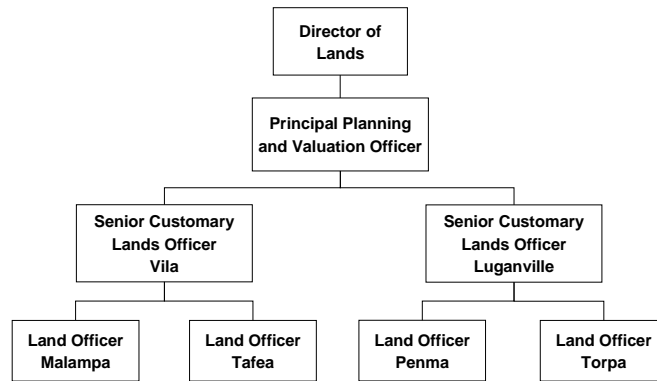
Director of Lands

Principal Planning and Valuation Officer

Senior Customary Lands Officer Vila

Senior Customary Lands Officer Luganville

Land Officer Malampa

Land Officer Tafea

Land Officer Penma

Land Officer Torpa